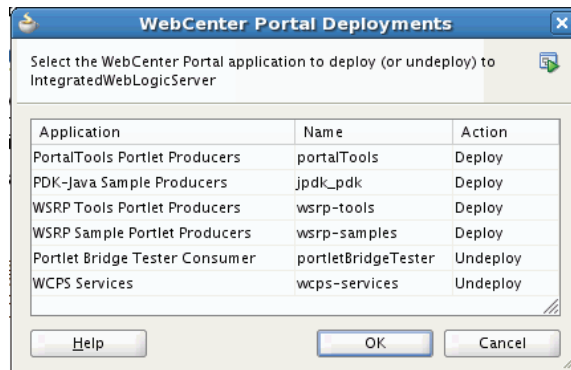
WebCenter Portal Deployments

Select the WebCenter Portal application to deploy (or undeploy) to IntegratedWebLogicServer

| Application | Name | Action |
|---|---|---|
| PortalTools Portlet Producers | portalTools | Deploy |
| PDK-Java Sample Producers | jpdk_pdk | Deploy |
| WSRP Tools Portlet Producers | wsrp-tools | Deploy |
| WSRP Sample Portlet Producers | wsrp-samples | Deploy |
| Portlet Bridge Tester Consumer | portletBridgeTester | Undeploy |
| WCPS Services | wcps-services | Undeploy |

Help

OK

Cancel